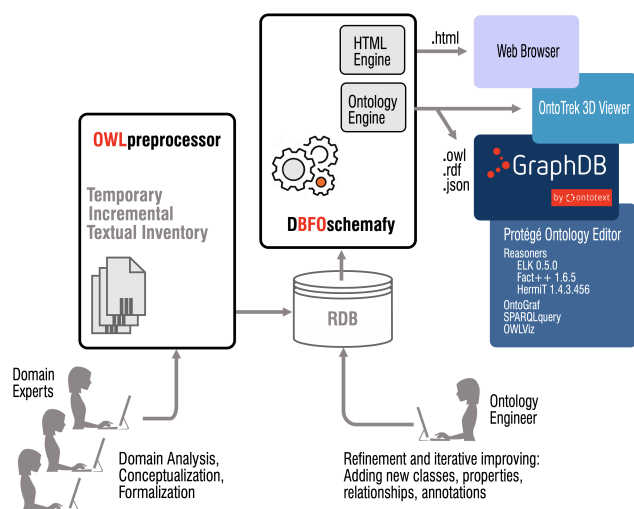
HTML Engine

Ontology Engine

DBFOschemafy

.html

Web Browser

OntoTrek 3D Viewer

.owl
.rdf
.json

GraphDB

by ontotext

Protégé Ontology Editor

Reasoners
ELK 0.5.0
Fact++ 1.6.5
HermiT 1.4.3.456
OntoGraf
SPARQLquery
OWLViz

OWLpreprocessor

Temporary Incremental Textual Inventory

RDB

Domain Experts

Domain Analysis, Conceptualization, Formalization

Ontology Engineer

Refinement and iterative improving: Adding new classes, properties, relationships, annotations